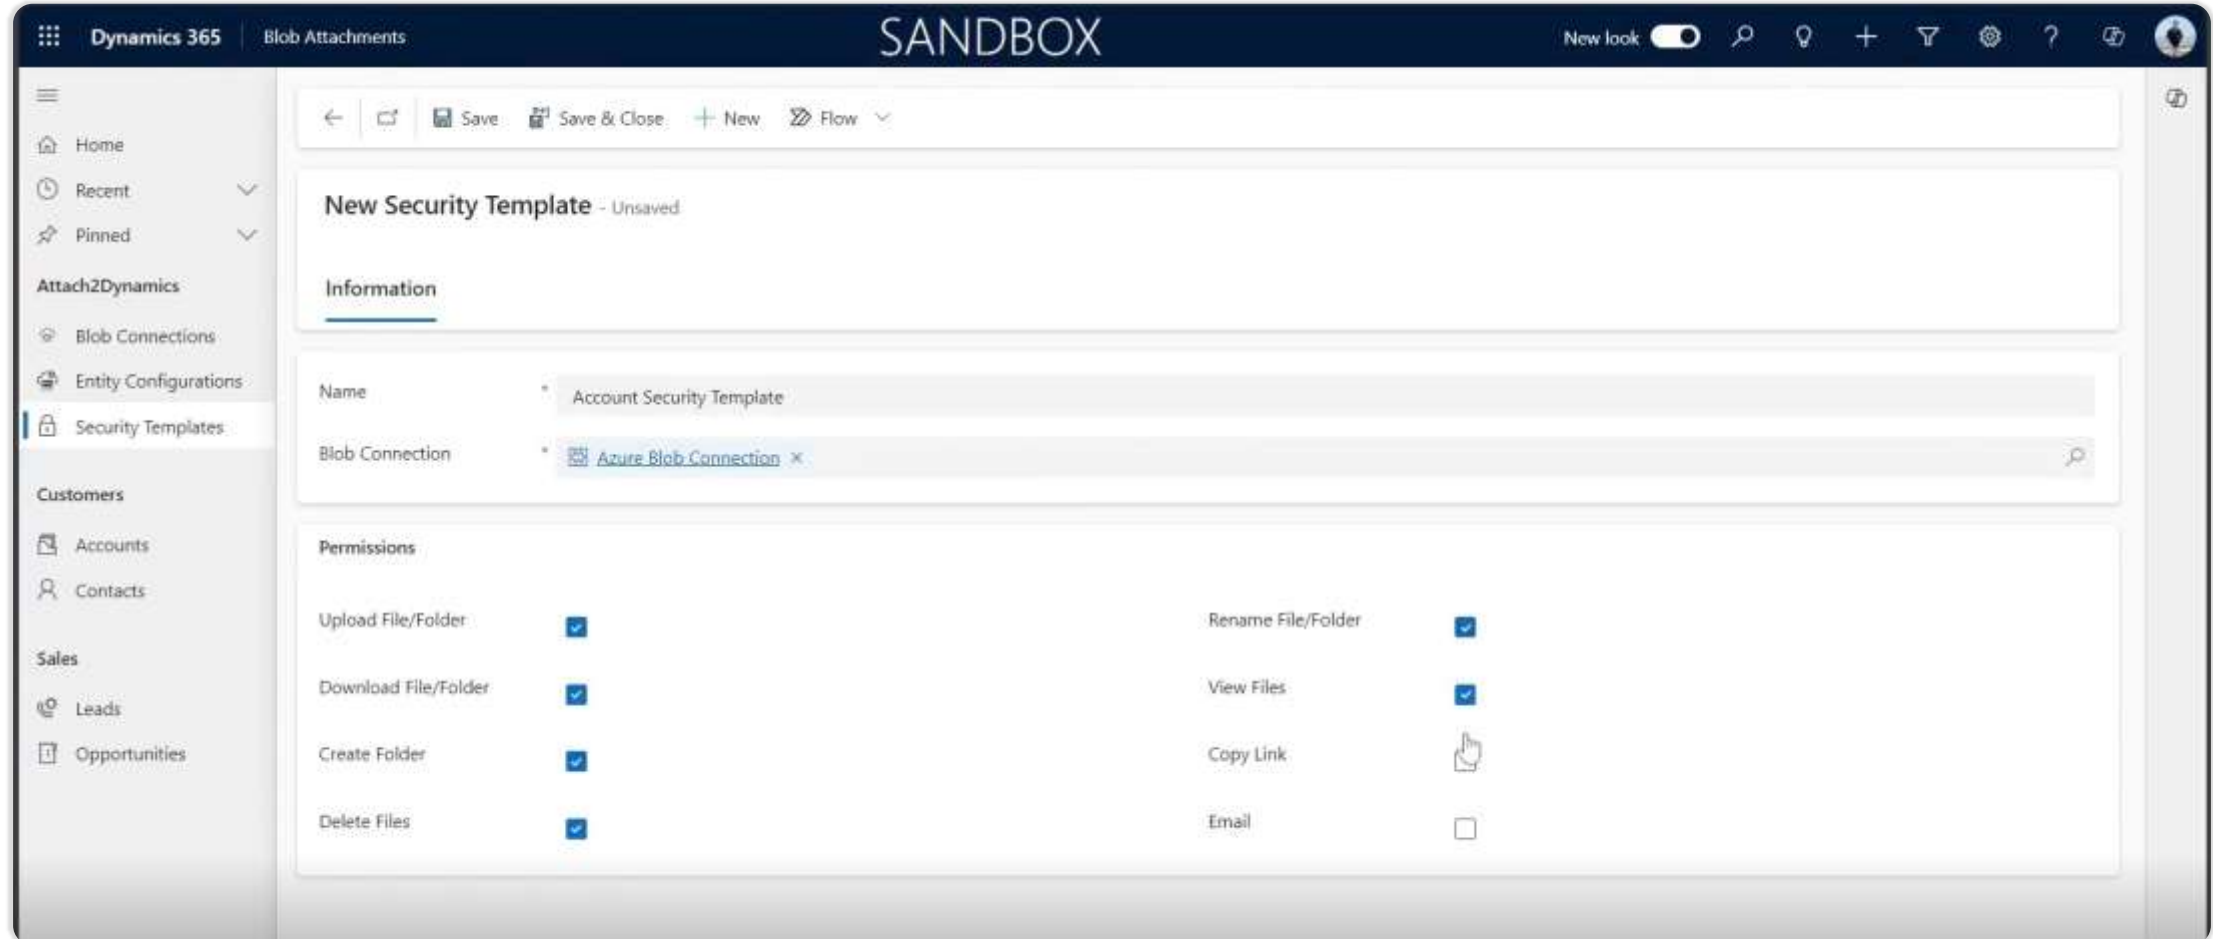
Dynamics 365 | Blob Attachments

SANDBOX

New look

Home
Recent
Pinned

Attach2Dynamics
Blob Connections
Entity Configurations
Security Templates

Customers
Accounts
Contacts

Sales
Leads
Opportunities

Save
Save & Close
New
Flow

New Security Template - Unsaved

Information

Name * Account Security Template

Blob Connection * Azure Blob Connection

Permissions

Upload File/Folder
Download File/Folder
Create Folder
Delete Files

Rename File/Folder
View Files
Copy Link
Email